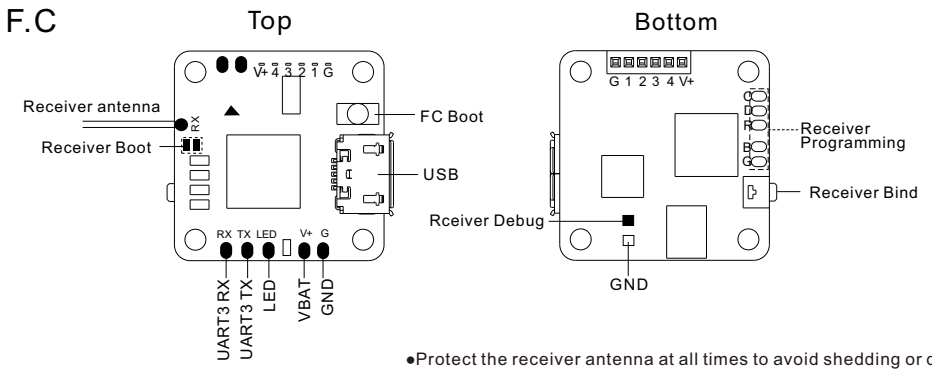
F.C

Top

V+ 4 3 2 1 G

RX

Receiver antenna

Receiver Boot

FC Boot

USB

RX TX LED V+ G

UART3 RX

UART3 TX

LED

VBAT

GND

Bottom

G 1 2 3 4 V+

Receiver Programming

Receiver Bind

Rceiver Debug

GND

●Protect the receiver antenna at all times to avoid shedding or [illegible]